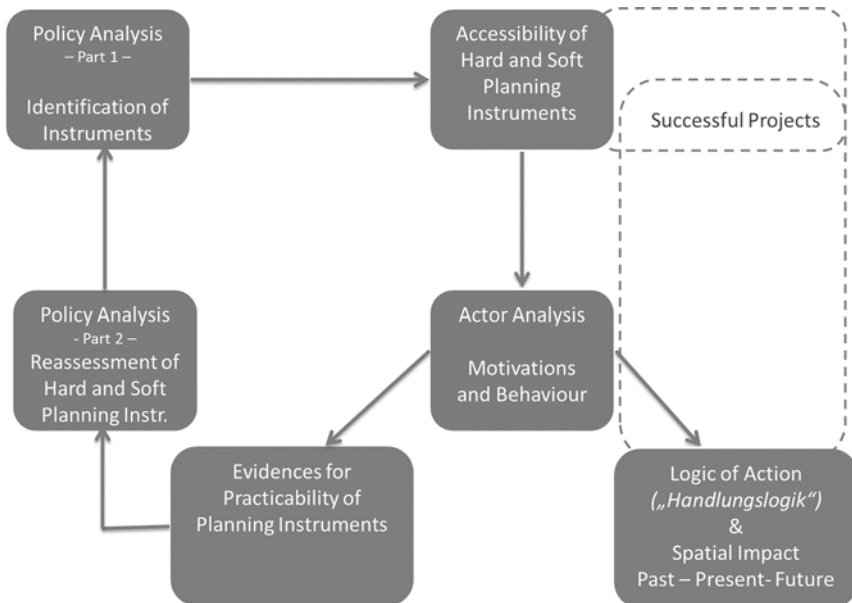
Policy Analysis
– Part 1 –
Identification of Instruments

Accessibility of Hard and Soft Planning Instruments

Successful Projects

Policy Analysis
- Part 2 –
Reassessment of Hard and Soft Planning Instr.

Actor Analysis
Motivations and Behaviour

Evidences for Practicability of Planning Instruments

Logic of Action
(„Handlungslogik“)
&
Spatial Impact
Past – Present- Future